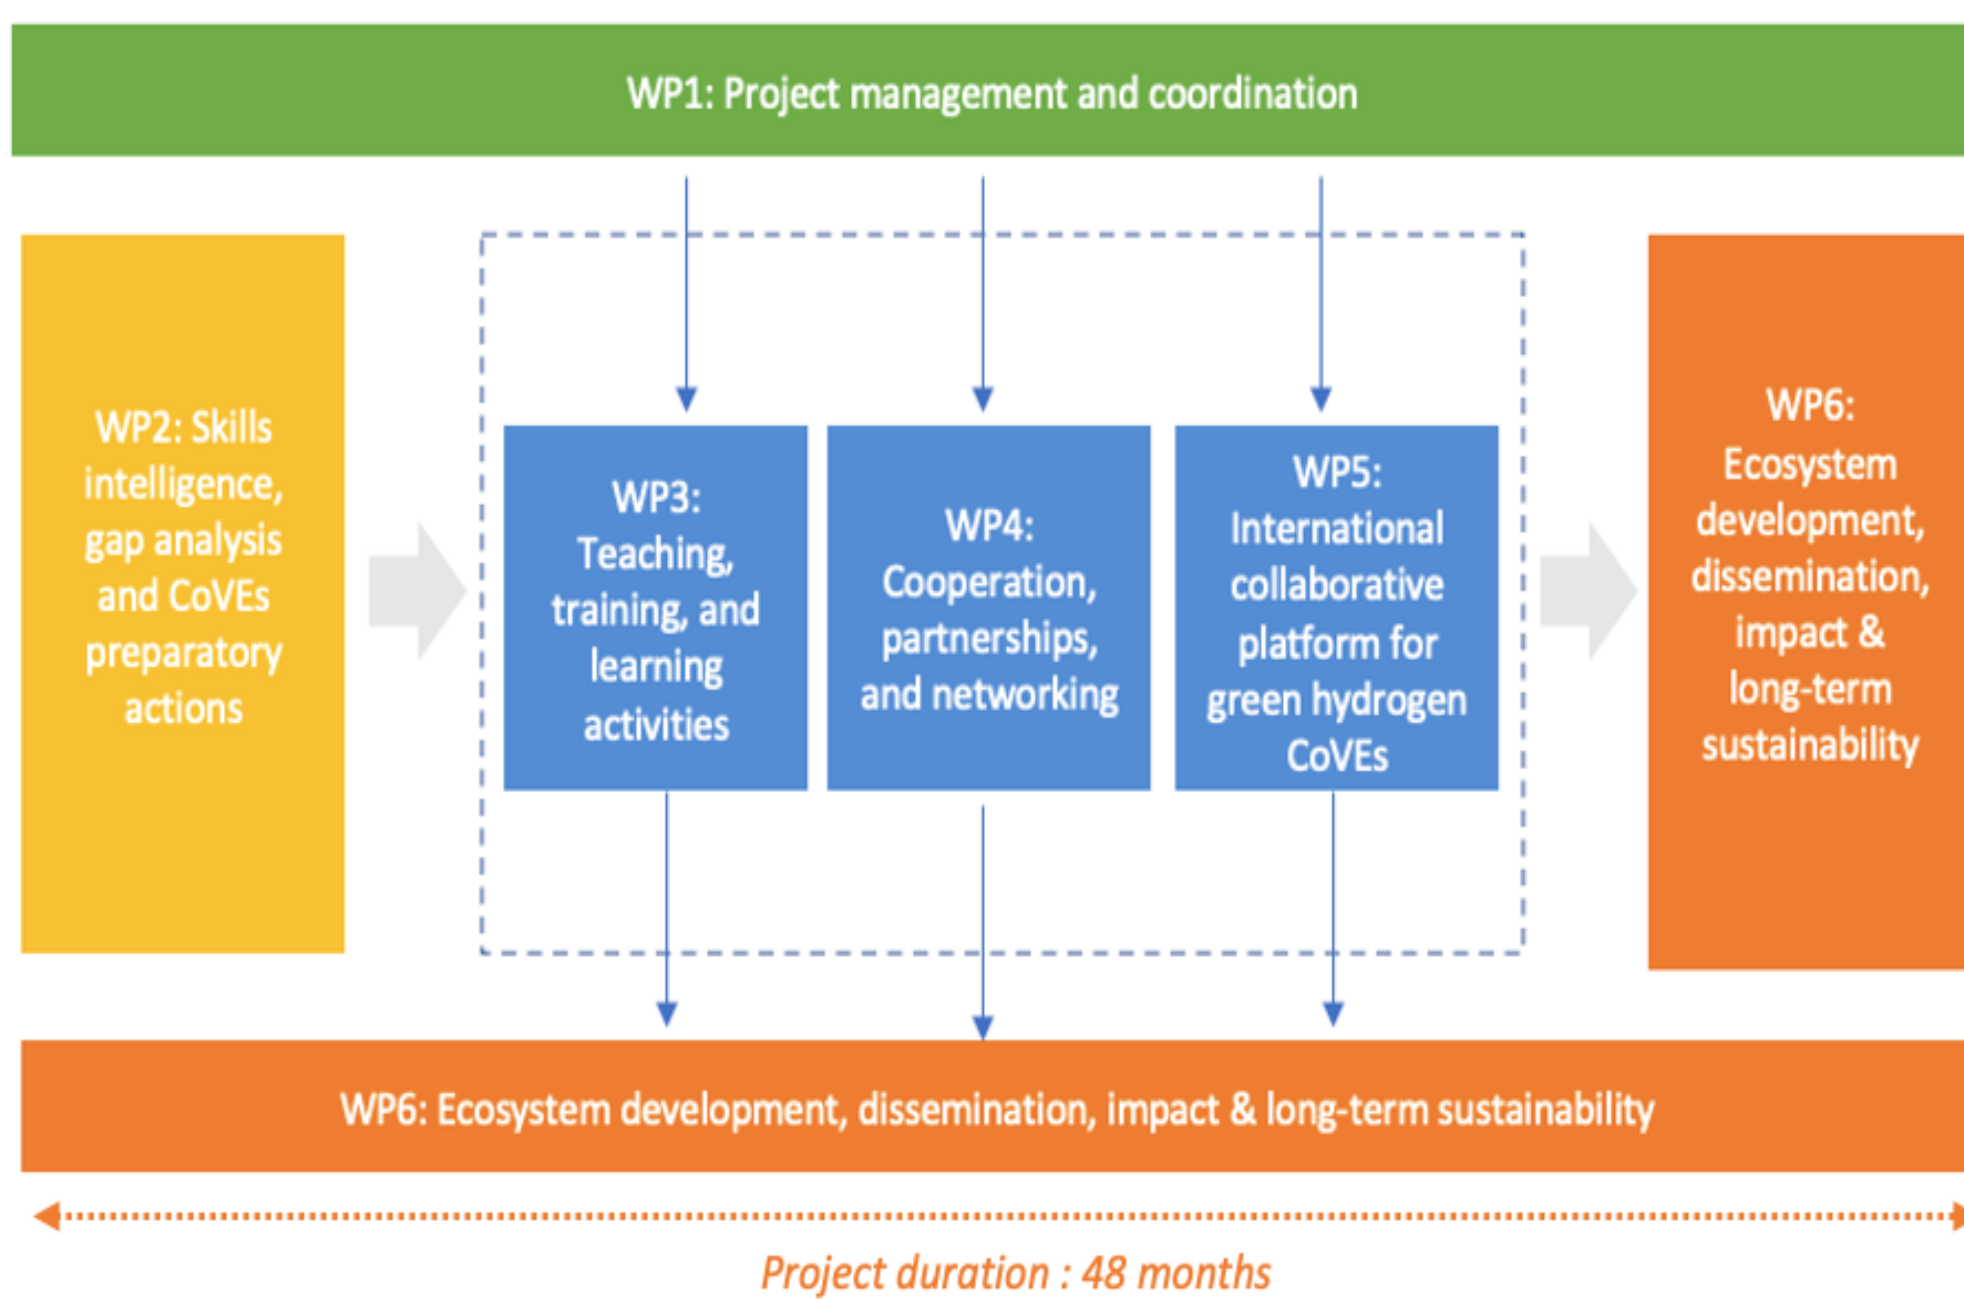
WP1: Project management and coordination

WP2: Skills intelligence, gap analysis and CoVEs preparatory actions

WP3: Teaching, training, and learning activities

WP4: Cooperation, partnerships, and networking

WP5: International collaborative platform for green hydrogen CoVEs

WP6: Ecosystem development, dissemination, impact & long-term sustainability

WP6: Ecosystem development, dissemination, impact & long-term sustainability

Project duration : 48 months